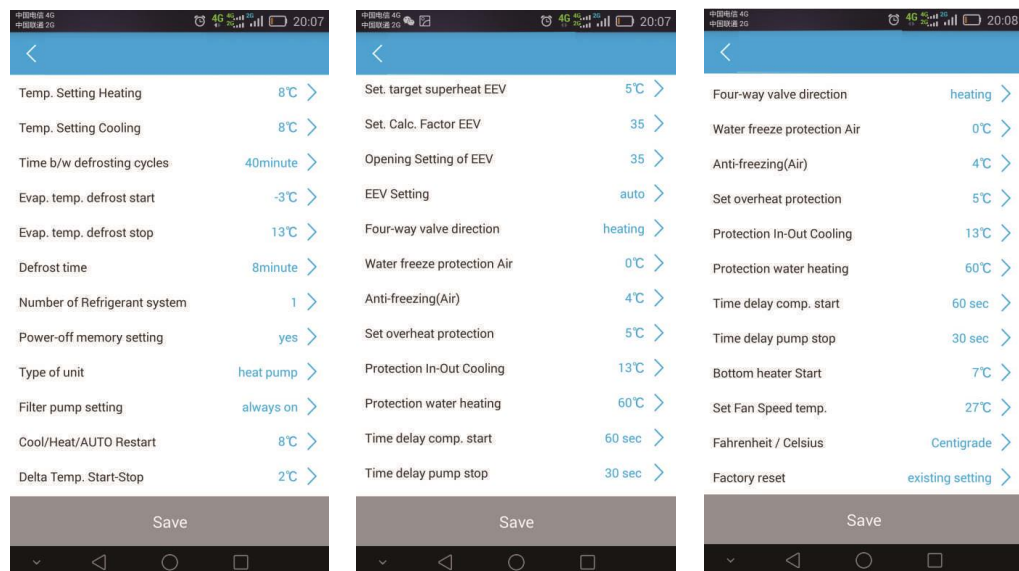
中国电信 4G
中国联通 2G
4G 20:07

<

Temp. Setting Heating 8℃ >
Temp. Setting Cooling 8℃ >
Time b/w defrosting cycles 40minute >
Evap. temp. defrost start -3℃ >
Evap. temp. defrost stop 13℃ >
Defrost time 8minute >
Number of Refrigerant system 1 >
Power-off memory setting yes >
Type of unit heat pump >
Filter pump setting always on >
Cool/Heat/AUTO Restart 8℃ >
Delta Temp. Start-Stop 2℃ >

Save

中国电信 4G
中国联通 2G
4G 20:07

<

Set. target superheat EEV 5℃ >
Set. Calc. Factor EEV 35 >
Opening Setting of EEV 35 >
EEV Setting auto >
Four-way valve direction heating >
Water freeze protection Air 0℃ >
Anti-freezing(Air) 4℃ >
Set overheat protection 5℃ >
Protection In-Out Cooling 13℃ >
Protection water heating 60℃ >
Time delay comp. start 60 sec >
Time delay pump stop 30 sec >

Save

中国电信 4G
中国联通 2G
4G 20:08

<

Four-way valve direction heating >
Water freeze protection Air 0℃ >
Anti-freezing(Air) 4℃ >
Set overheat protection 5℃ >
Protection In-Out Cooling 13℃ >
Protection water heating 60℃ >
Time delay comp. start 60 sec >
Time delay pump stop 30 sec >
Bottom heater Start 7℃ >
Set Fan Speed temp. 27℃ >
Fahrenheit / Celsius Centigrade >
Factory reset existing setting >

Save